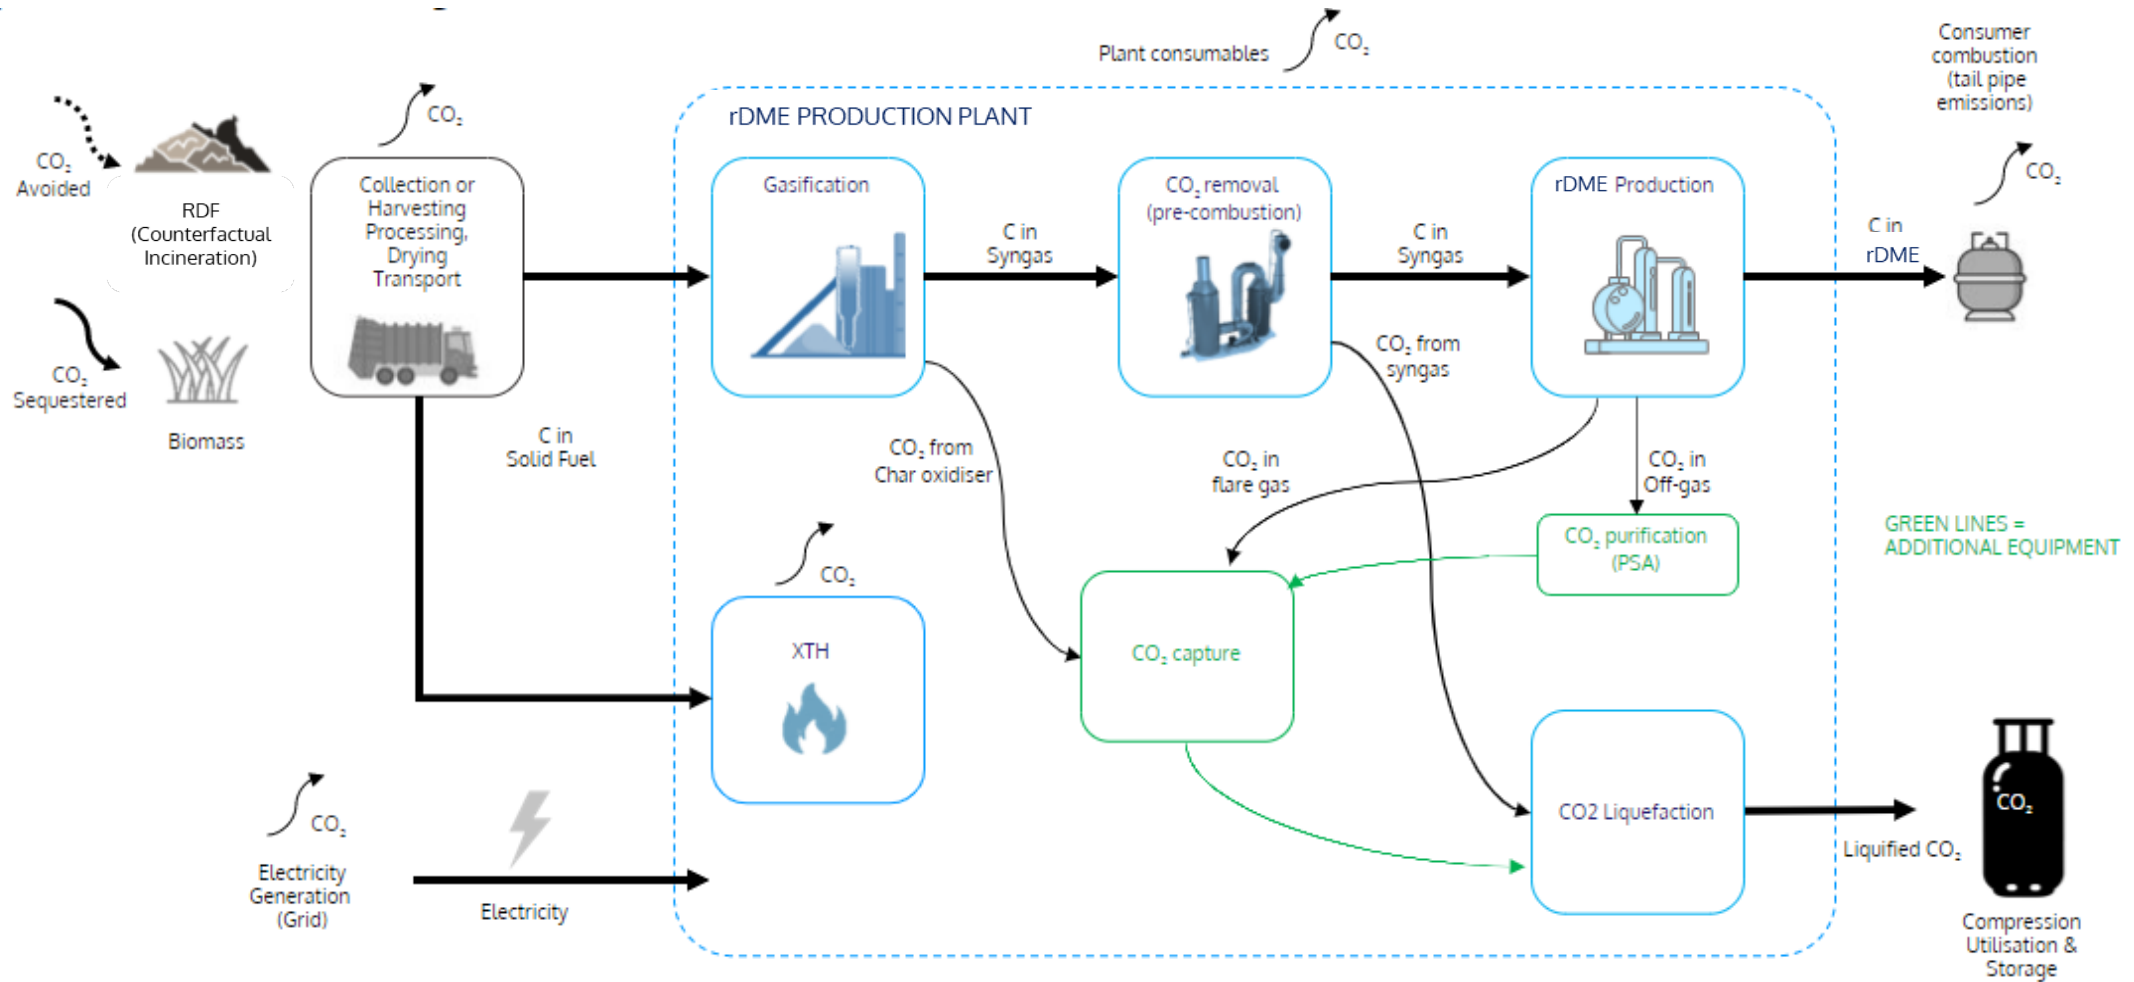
Plant consumables

$CO_2$

Consumer combustion (tail pipe emissions)

rDME PRODUCTION PLANT

$CO_2$ Avoided

RDF (Counterfactual Incineration)

$CO_2$

Collection or Harvesting Processing, Drying Transport

Gasification

C in Syngas

$CO_2$ removal (pre-combustion)

C in Syngas

rDME Production

$CO_2$

C in rDME

$CO_2$ Sequestered

Biomass

C in Solid Fuel

$CO_2$ from Char oxidiser

$CO_2$ from syngas

$CO_2$ in flare gas

$CO_2$ in Off-gas

$CO_2$ purification (PSA)

GREEN LINES = ADDITIONAL EQUIPMENT

$CO_2$

XTH

$CO_2$ capture

$CO_2$

Electricity Generation (Grid)

Electricity

CO2 Liquefaction

Liquified $CO_2$

$CO_2$

Compression Utilisation & Storage